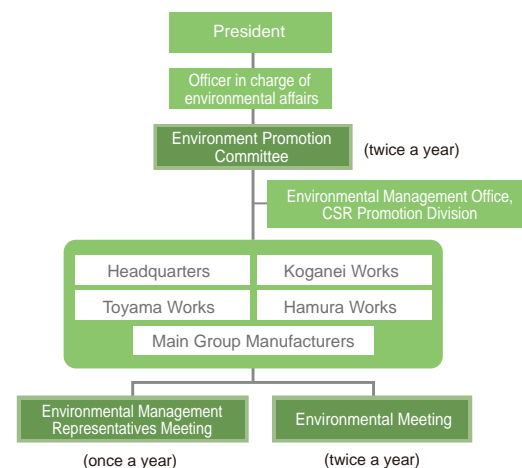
President

Officer in charge of environmental affairs

Environment Promotion Committee

(twice a year)

Environmental Management Office, CSR Promotion Division

Headquarters

Koganei Works

Toyama Works

Hamura Works

Main Group Manufacturers

Environmental Management Representatives Meeting

(once a year)

Environmental Meeting

(twice a year)